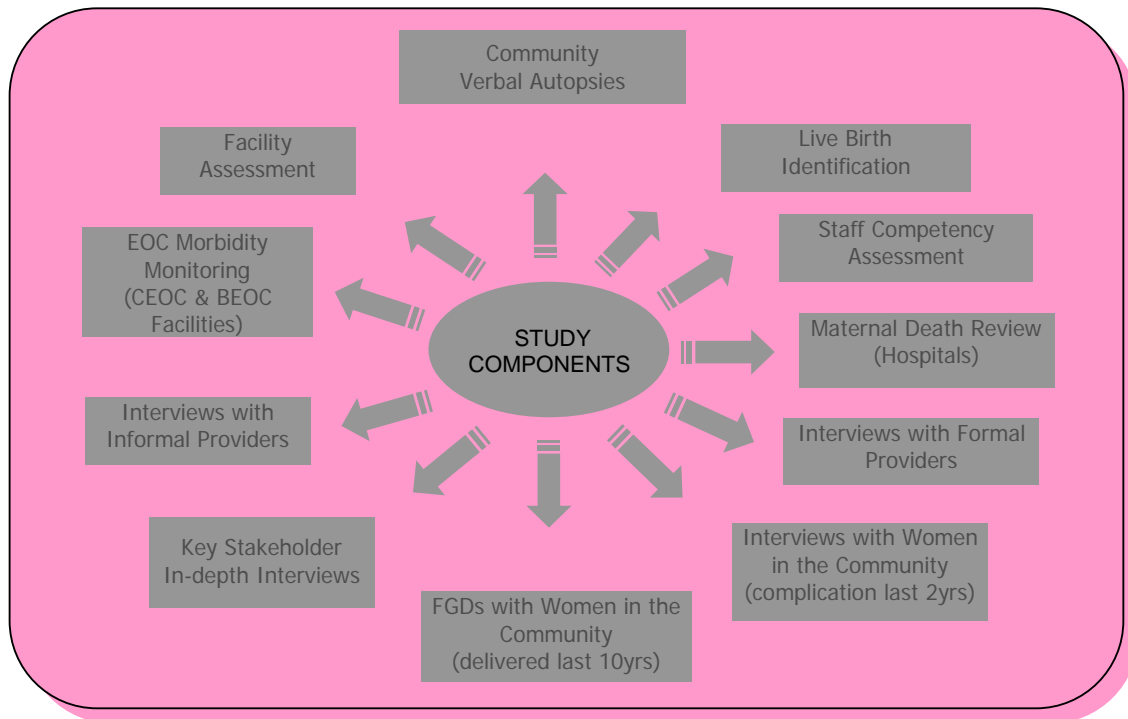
STUDY COMPONENTS

Community Verbal Autopsies

Live Birth Identification

Staff Competency Assessment

Maternal Death Review (Hospitals)

Interviews with Formal Providers

Interviews with Women in the Community (complication last 2yrs)

FGDs with Women in the Community (delivered last 10yrs)

Key Stakeholder In-depth Interviews

Interviews with Informal Providers

EOC Morbidity Monitoring (CEOC & BEOC Facilities)

Facility Assessment